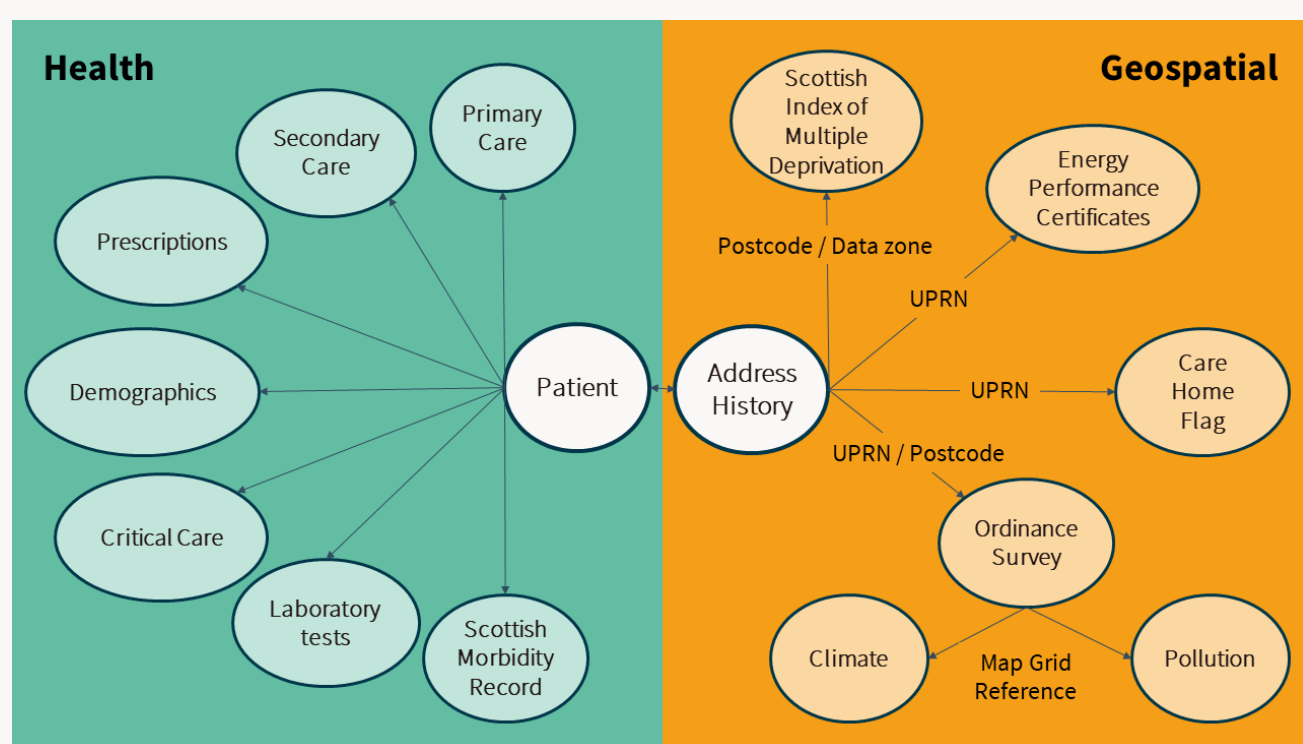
Health

Geospatial

Secondary Care

Primary Care

Prescriptions

Demographics

Critical Care

Laboratory tests

Scottish Morbidity Record

Patient

Address History

Scottish Index of Multiple Deprivation

Postcode / Data zone

Energy Performance Certificates

UPRN

UPRN

Care Home Flag

UPRN / Postcode

Ordinance Survey

Climate

Map Grid Reference

Pollution